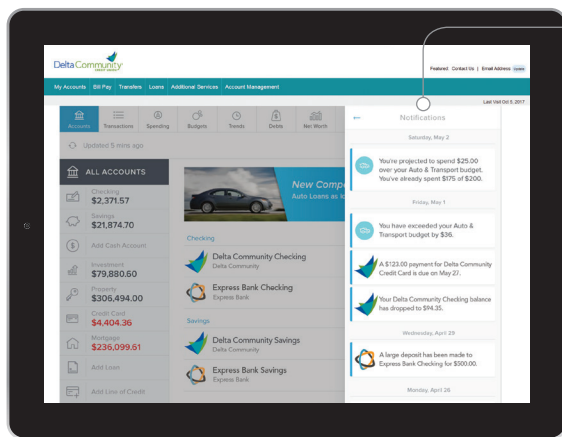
Delta Community CREDIT UNION

Featured Contact Us | Email Address Update

My Accounts Bill Pay Transfers Loans Additional Services Account Management

Last Visit Oct 5, 2017

Accounts Transactions Spending Budgets Trends Debts Net Worth

Updated 5 mins ago

ALL ACCOUNTS

Checking
$2,371.57

Savings
$21,874.70

Add Cash Account

Investment
$79,880.60

Property
$306,494.00

Credit Card
$4,404.36

Mortgage
$236,099.61

Add Loan

Add Line of Credit

New Comp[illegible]
Auto Loans as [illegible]

Checking

Delta Community Checking
Delta Community

Express Bank Checking
Express Bank

Savings

Delta Community Savings
Delta Community

Express Bank Savings
Express Bank

Notifications

Saturday, May 2

You're projected to spend $25.00 over your Auto & Transport budget. You've already spent $175 of $200.

Friday, May 1

You have exceeded your Auto & Transport budget by $36.

A $123.00 payment for Delta Community Credit Card is due on May 27.

Your Delta Community Checking balance has dropped to $94.35.

Wednesday, April 29

A large deposit has been made to Express Bank Checking for $500.00.

Monday, April 26